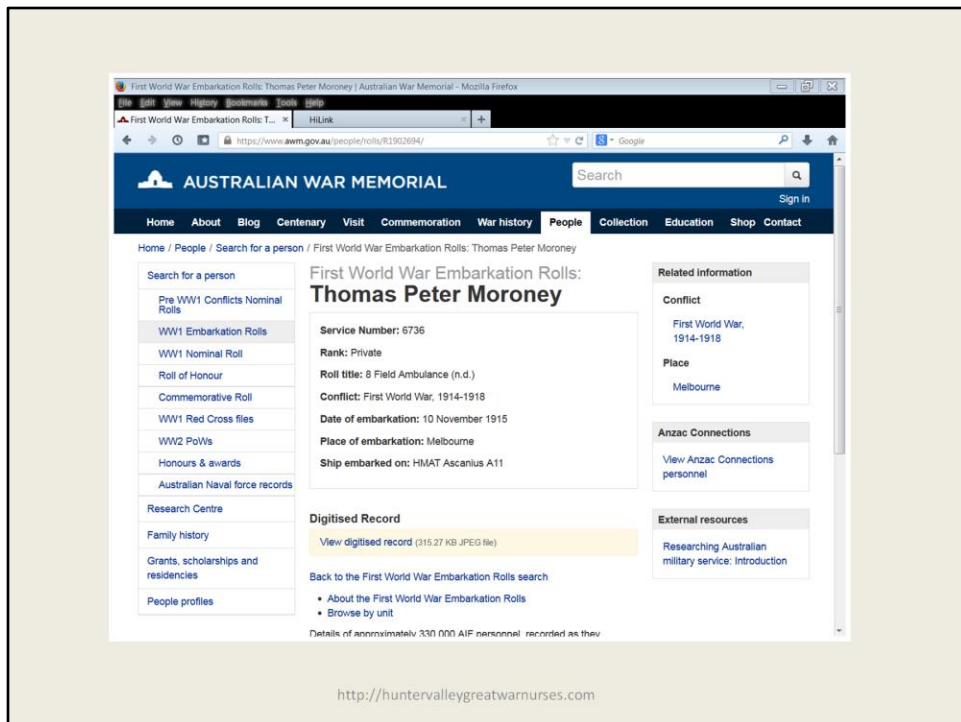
First World War Embarkation Rolls: Thomas Peter Moroney | Australian War Memorial - Mozilla Firefox

File Edit View History Bookmarks Tools Help

First World War Embarkation Rolls: T... ×

HiLink

https://www.awm.gov.au/people/rolls/R1902694/

Google

AUSTRALIAN WAR MEMORIAL

Search

Sign in

Home About Blog Centenary Visit Commemoration War history People Collection Education Shop Contact

Home / People / Search for a person / First World War Embarkation Rolls: Thomas Peter Moroney

Search for a person
Pre WW1 Conflicts Nominal Rolls
WW1 Embarkation Rolls
WW1 Nominal Roll
Roll of Honour
Commemorative Roll
WW1 Red Cross files
WW2 PoWs
Honours & awards
Australian Naval force records
Research Centre
Family history
Grants, scholarships and residencies
People profiles

First World War Embarkation Rolls:
Thomas Peter Moroney

Service Number: 6736
Rank: Private
Roll title: 8 Field Ambulance (n.d.)
Conflict: First World War, 1914-1918
Date of embarkation: 10 November 1915
Place of embarkation: Melbourne
Ship embarked on: HMAT Ascanius A11

Digitised Record
View digitised record (315.27 KB JPEG file)

Back to the First World War Embarkation Rolls search

• About the First World War Embarkation Rolls
• Browse by unit

Details of approximately 330 000 AIF personnel, recorded as they

Related information
Conflict
First World War, 1914-1918
Place
Melbourne

Anzac Connections
View Anzac Connections personnel

External resources
Researching Australian military service: Introduction

http://huntervalleygreatwarnurses.com